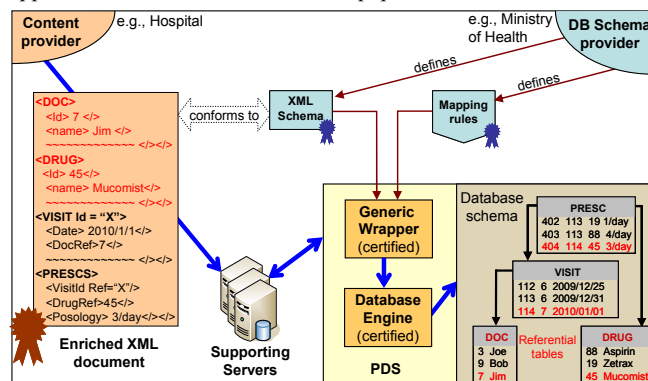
Content provider

e.g., Hospital

e.g., Ministry of Health

DB Schema provider

defines

defines

<DOC>
<Id> 7 </>
<name> Jim </>
~~~~~~~~~~~~ </></>
<DRUG>
<Id> 45</>
<name> Mucomist</>
~~~~~~~~~~~~ </></>
<VISIT Id = "X">
<Date> 2010/1/1</>
<DocRef>7</>
~~~~~~~~~~~~ </></>
<PRESCS>
<VisitId Ref="X"/>
<DrugRef>45</>
<Posology> 3/day</></>

conforms to

XML Schema

Mapping rules

Enriched XML document

Supporting Servers

Generic Wrapper (certified)

Database Engine (certified)

PDS

Database schema

PRESC

| | | | |
|---|---|---|---|
| 402 | 113 | 19 | 1/day |
| 403 | 113 | 88 | 4/day |
| 404 | 114 | 45 | 3/day |

VISIT

| | | |
|---|---|---|
| 112 | 6 | 2009/12/25 |
| 113 | 6 | 2009/12/31 |
| 114 | 7 | 2010/01/01 |

DOC

| | |
|---|---|
| 3 | Joe |
| 9 | Bob |
| 7 | Jim |

Referential tables

DRUG

| | |
|---|---|
| 88 | Aspirin |
| 19 | Zetrax |
| 45 | Mucomist |